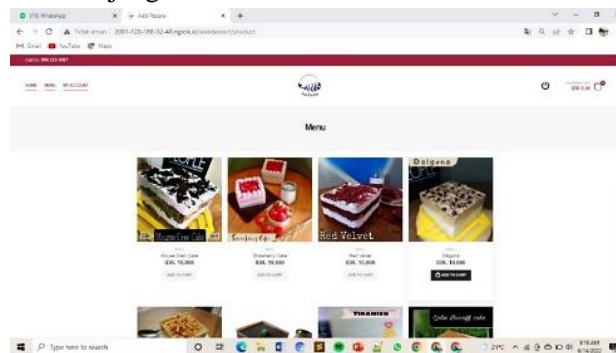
(19) WhatsApp
Add People
Tidak aman | 2001-128-186-32-48.ngrok.io/wildedessert/product
Gmail YouTube Maps
HOME MENU MY ACCOUNT
Menu
Mousse Oreo Cake
IDR. 15,000
ADD TO CART
Strawberry Cake
IDR. 15,000
ADD TO CART
Red Velvet
Red Velvet
IDR. 15,000
ADD TO CART
Dalgona
Dalgona
IDR. 15,000
ADD TO CART
TIRAMISU
Type here to search
29°C